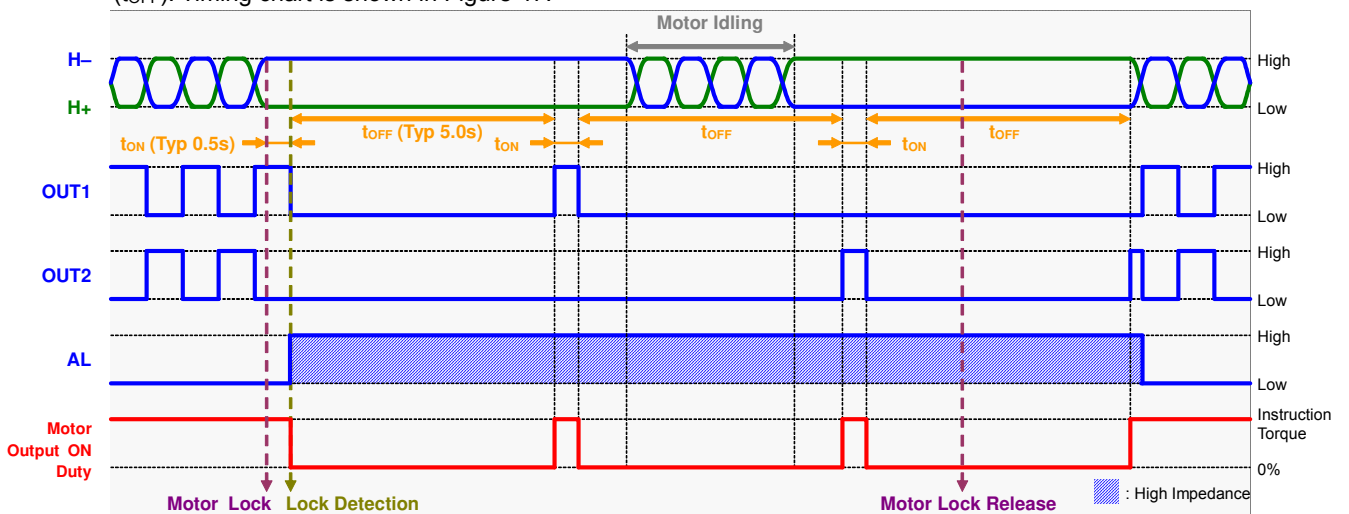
($t_{OFF}$). Timing chart is shown in Figure 47.

Motor Idling

H–
H+
High
Low

$t_{ON}$ (Typ 0.5s)
$t_{OFF}$ (Typ 5.0s)
$t_{ON}$
$t_{OFF}$
$t_{ON}$
$t_{OFF}$

OUT1
High
Low

OUT2
High
Low

AL
High
Low

Motor Output ON Duty
Instruction Torque
0%

Motor Lock
Lock Detection
Motor Lock Release
: High Impedance